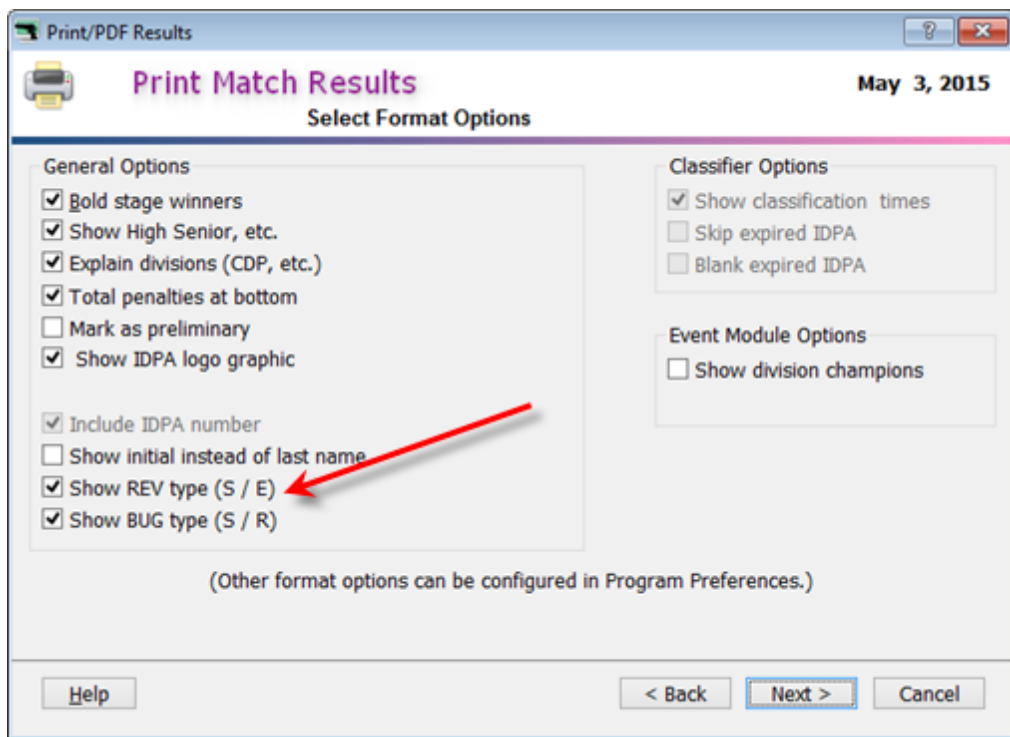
Print/PDF Results

Print Match Results

Select Format Options

May 3, 2015

General Options

Bold stage winners

Show High Senior, etc.

Explain divisions (CDP, etc.)

Total penalties at bottom

Mark as preliminary

Show IDPA logo graphic

Include IDPA number

Show initial instead of last name

Show REV type (S / E)

Show BUG type (S / R)

Classifier Options

Show classification times

Skip expired IDPA

Blank expired IDPA

Event Module Options

Show division champions

(Other format options can be configured in Program Preferences.)

Help

< Back

Next >

Cancel